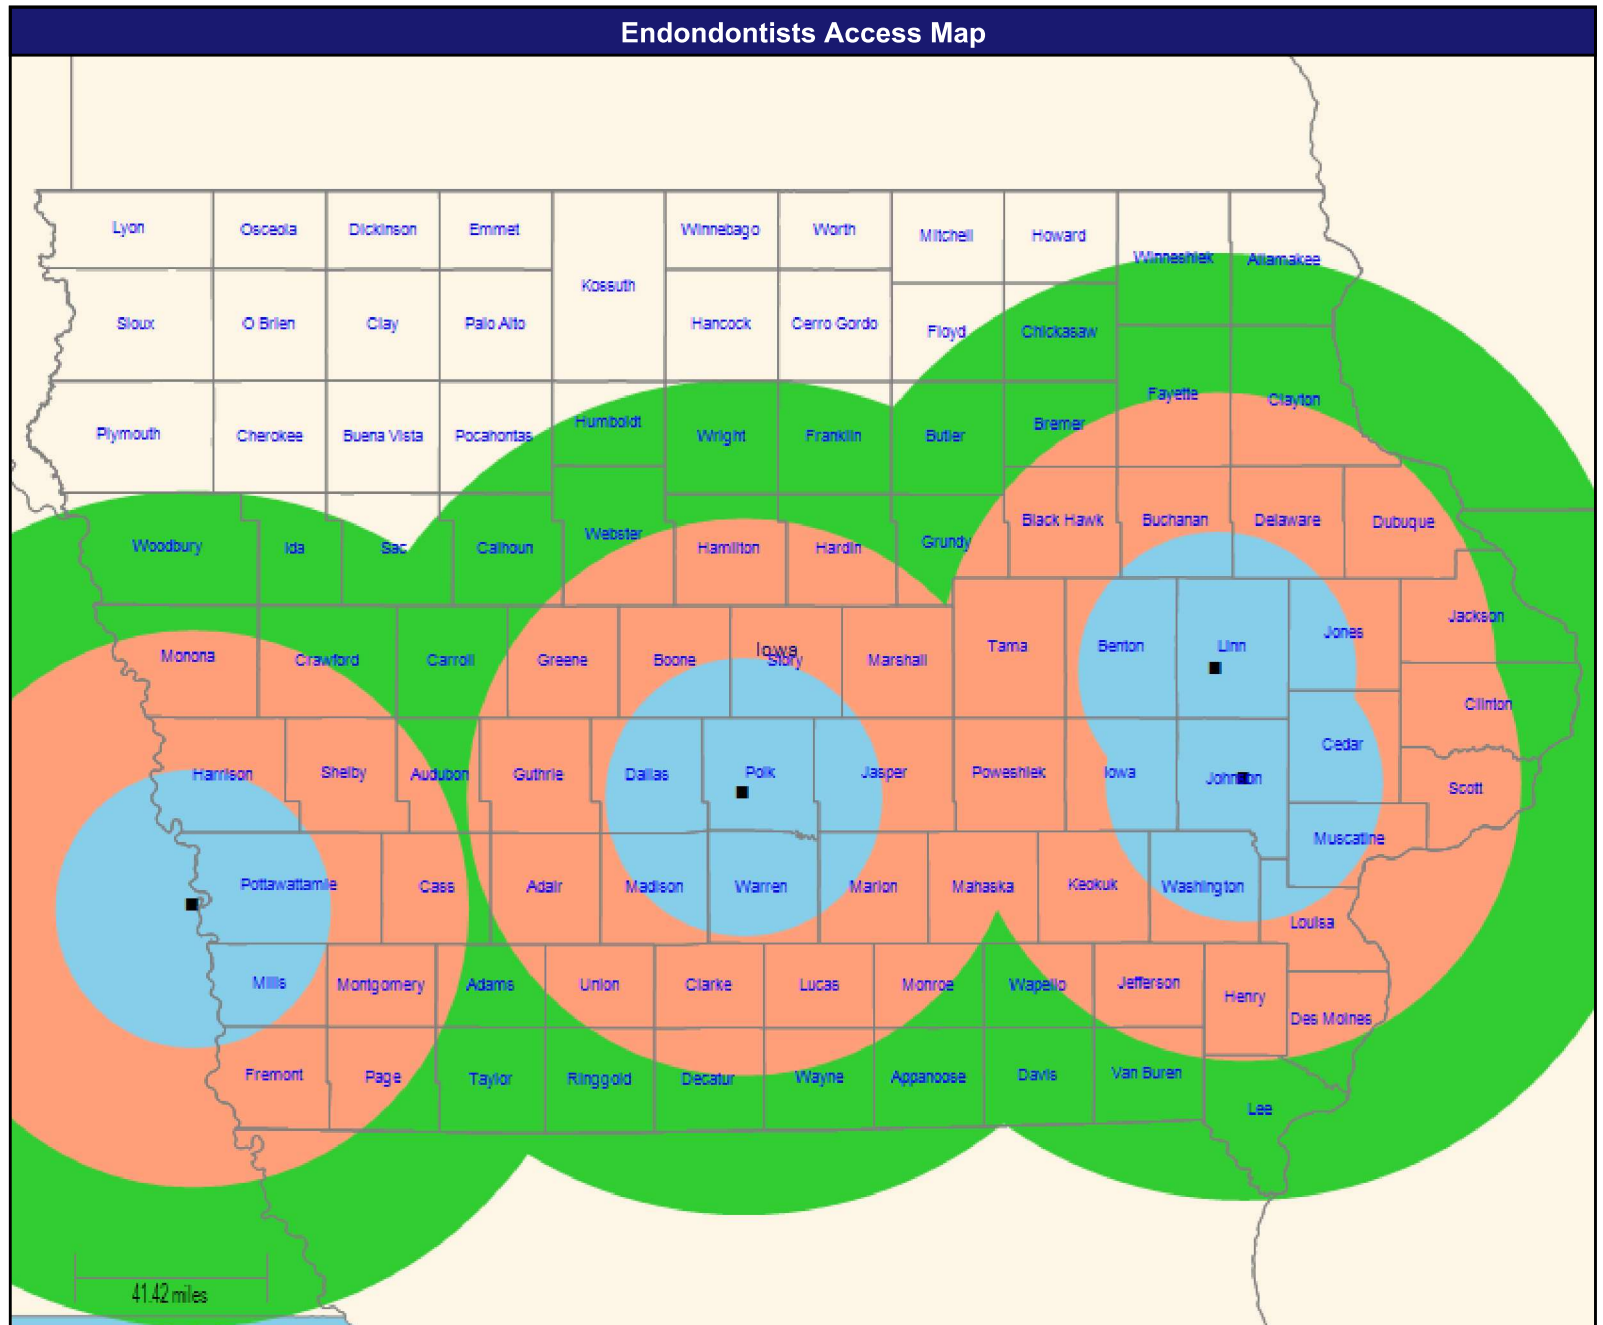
Endondontists Access Map

Lyon
Osceola
Dickinson
Emmet
Kossuth
Winnebago
Worth
Mitchell
Howard
Winneshiek
Allamakee

Sioux
O Brien
Clay
Palo Alto
Hancock
Cerro Gordo
Floyd
Chickasaw

Plymouth
Cherokee
Buena Vista
Pocahontas
Humboldt
Wright
Franklin
Butler
Bremer
Fayette
Clayton

Woodbury
Ida
Sac
Calhoun
Webster
Hamilton
Hardin
Grundy
Black Hawk
Buchanan
Delaware
Dubuque

Monona
Crawford
Carroll
Greene
Boone
Iowa
Story
Marshall
Tama
Benton
Linn
Jones
Jackson

Harrison
Shelby
Audubon
Guthrie
Dallas
Polk
Jasper
Poweshiek
Iowa
Johnson
Cedar
Clinton
Scott

Pottawattamie
Cass
Adair
Madison
Warren
Marion
Mahaska
Keokuk
Washington
Muscatine
Louisa

Mills
Montgomery
Adams
Union
Clarke
Lucas
Monroe
Wapello
Jefferson
Henry
Des Moines

Fremont
Page
Taylor
Ringgold
Decatur
Wayne
Appanoose
Davis
Van Buren
Lee

41.42 miles